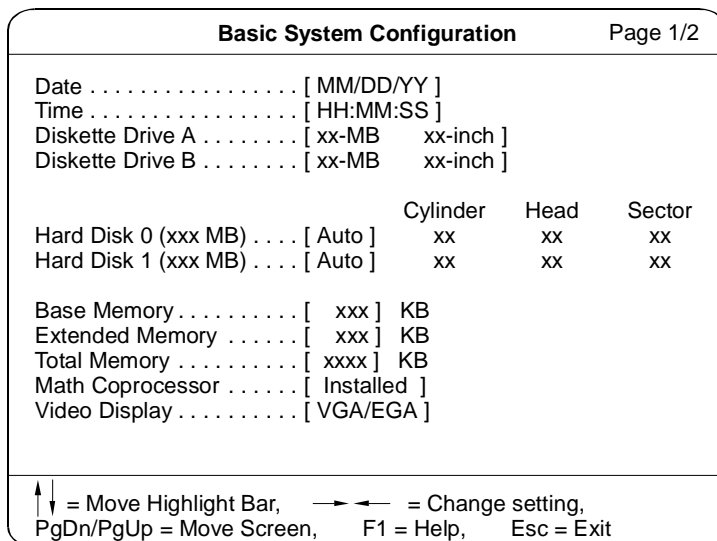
Basic System Configuration Page 1/2

Date . . . . . . . . . . . . . . . . . [ MM/DD/YY ]
Time . . . . . . . . . . . . . . . . . [ HH:MM:SS ]
Diskette Drive A . . . . . . . . [ xx-MB xx-inch ]
Diskette Drive B . . . . . . . . [ xx-MB xx-inch ]

| | | Cylinder | Head | Sector |
|---|---|---|---|---|
| Hard Disk 0 (xxx MB) . . . . | [ Auto ] | xx | xx | xx |
| Hard Disk 1 (xxx MB) . . . . | [ Auto ] | xx | xx | xx |

Base Memory . . . . . . . . . . [ xxx ] KB
Extended Memory . . . . . . [ xxx ] KB
Total Memory . . . . . . . . . . [ xxxx ] KB
Math Coprocessor . . . . . . [ Installed ]
Video Display . . . . . . . . . . [ VGA/EGA ]

↑↓ = Move Highlight Bar, →← = Change setting,
PgDn/PgUp = Move Screen, F1 = Help, Esc = Exit